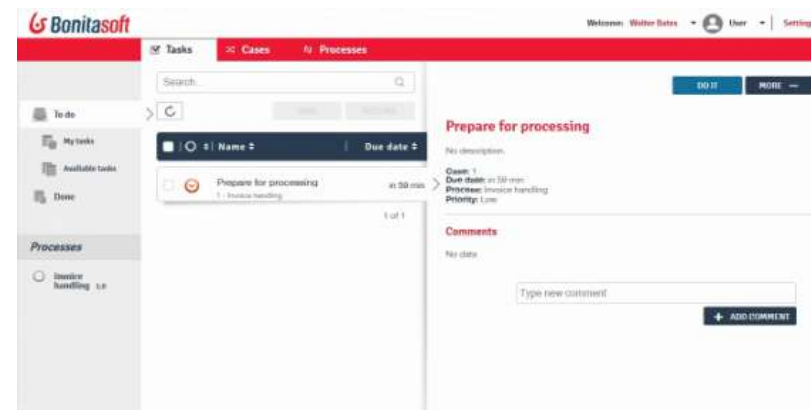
Bonitasoft

Welcome: Walter Bates User Settings

Tasks Cases Processes

To do
My tasks
Available tasks
Done

Processes
Invoice handling 1.0

Search...

| Name | Due date |
|---|---|
| Prepare for processing 1 - Invoice handling | in 59 min |

1 of 1

DO IT MORE

Prepare for processing

No description.

Case: 1
Due date: in 59 min
Process: Invoice handling
Priority: Low

Comments

No data

Type new comment

+ ADD COMMENT